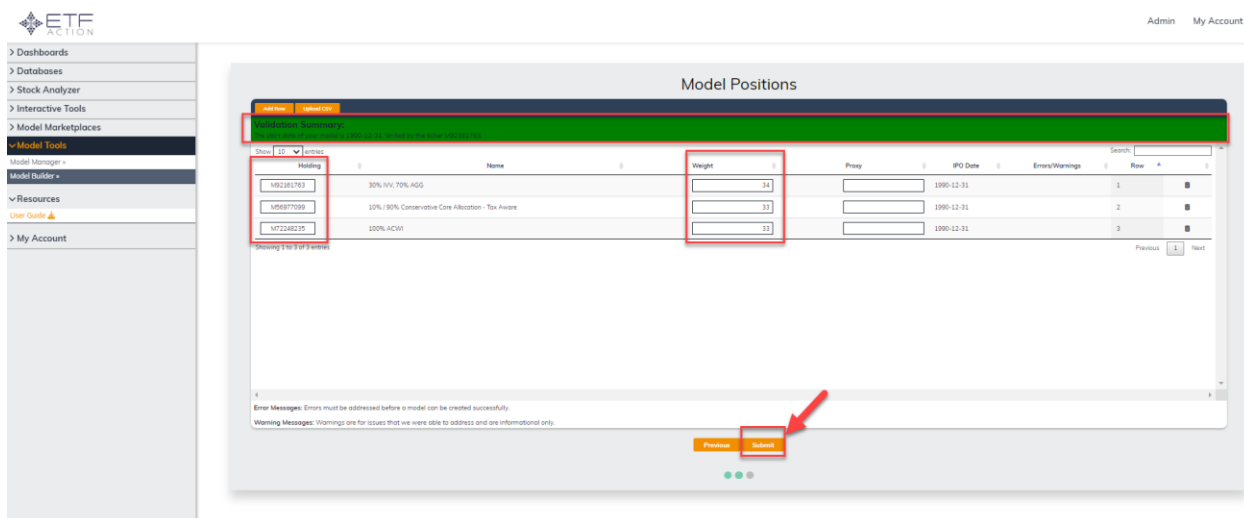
ETF ACTION

Admin My Account

> Dashboards
> Databases
> Stock Analyzer
> Interactive Tools
> Model Marketplaces
Model Tools
Model Manager »
Model Builder »
Resources
User Guide
> My Account

Model Positions

Add Row Upload CSV

Validation Summary:
The start date of your model is 1990-12-31, limited by the ticker M92161763

Show 10 entries Search:

| Holding | Name | Weight | Proxy | IPO Date | Errors/Warnings | Row | |
|---|---|---|---|---|---|---|---|
| M92161763 | 30% IVV, 70% AGG | 34 | | 1990-12-31 | | 1 | |
| M56977099 | 10% / 90% Conservative Core Allocation - Tax Aware | 33 | | 1990-12-31 | | 2 | |
| M72248235 | 100% ACWI | 33 | | 1990-12-31 | | 3 | |

Showing 1 to 3 of 3 entries Previous 1 Next

Error Messages: Errors must be addressed before a model can be created successfully.

Warning Messages: Warnings are for issues that we were able to address and are informational only.

Previous Submit